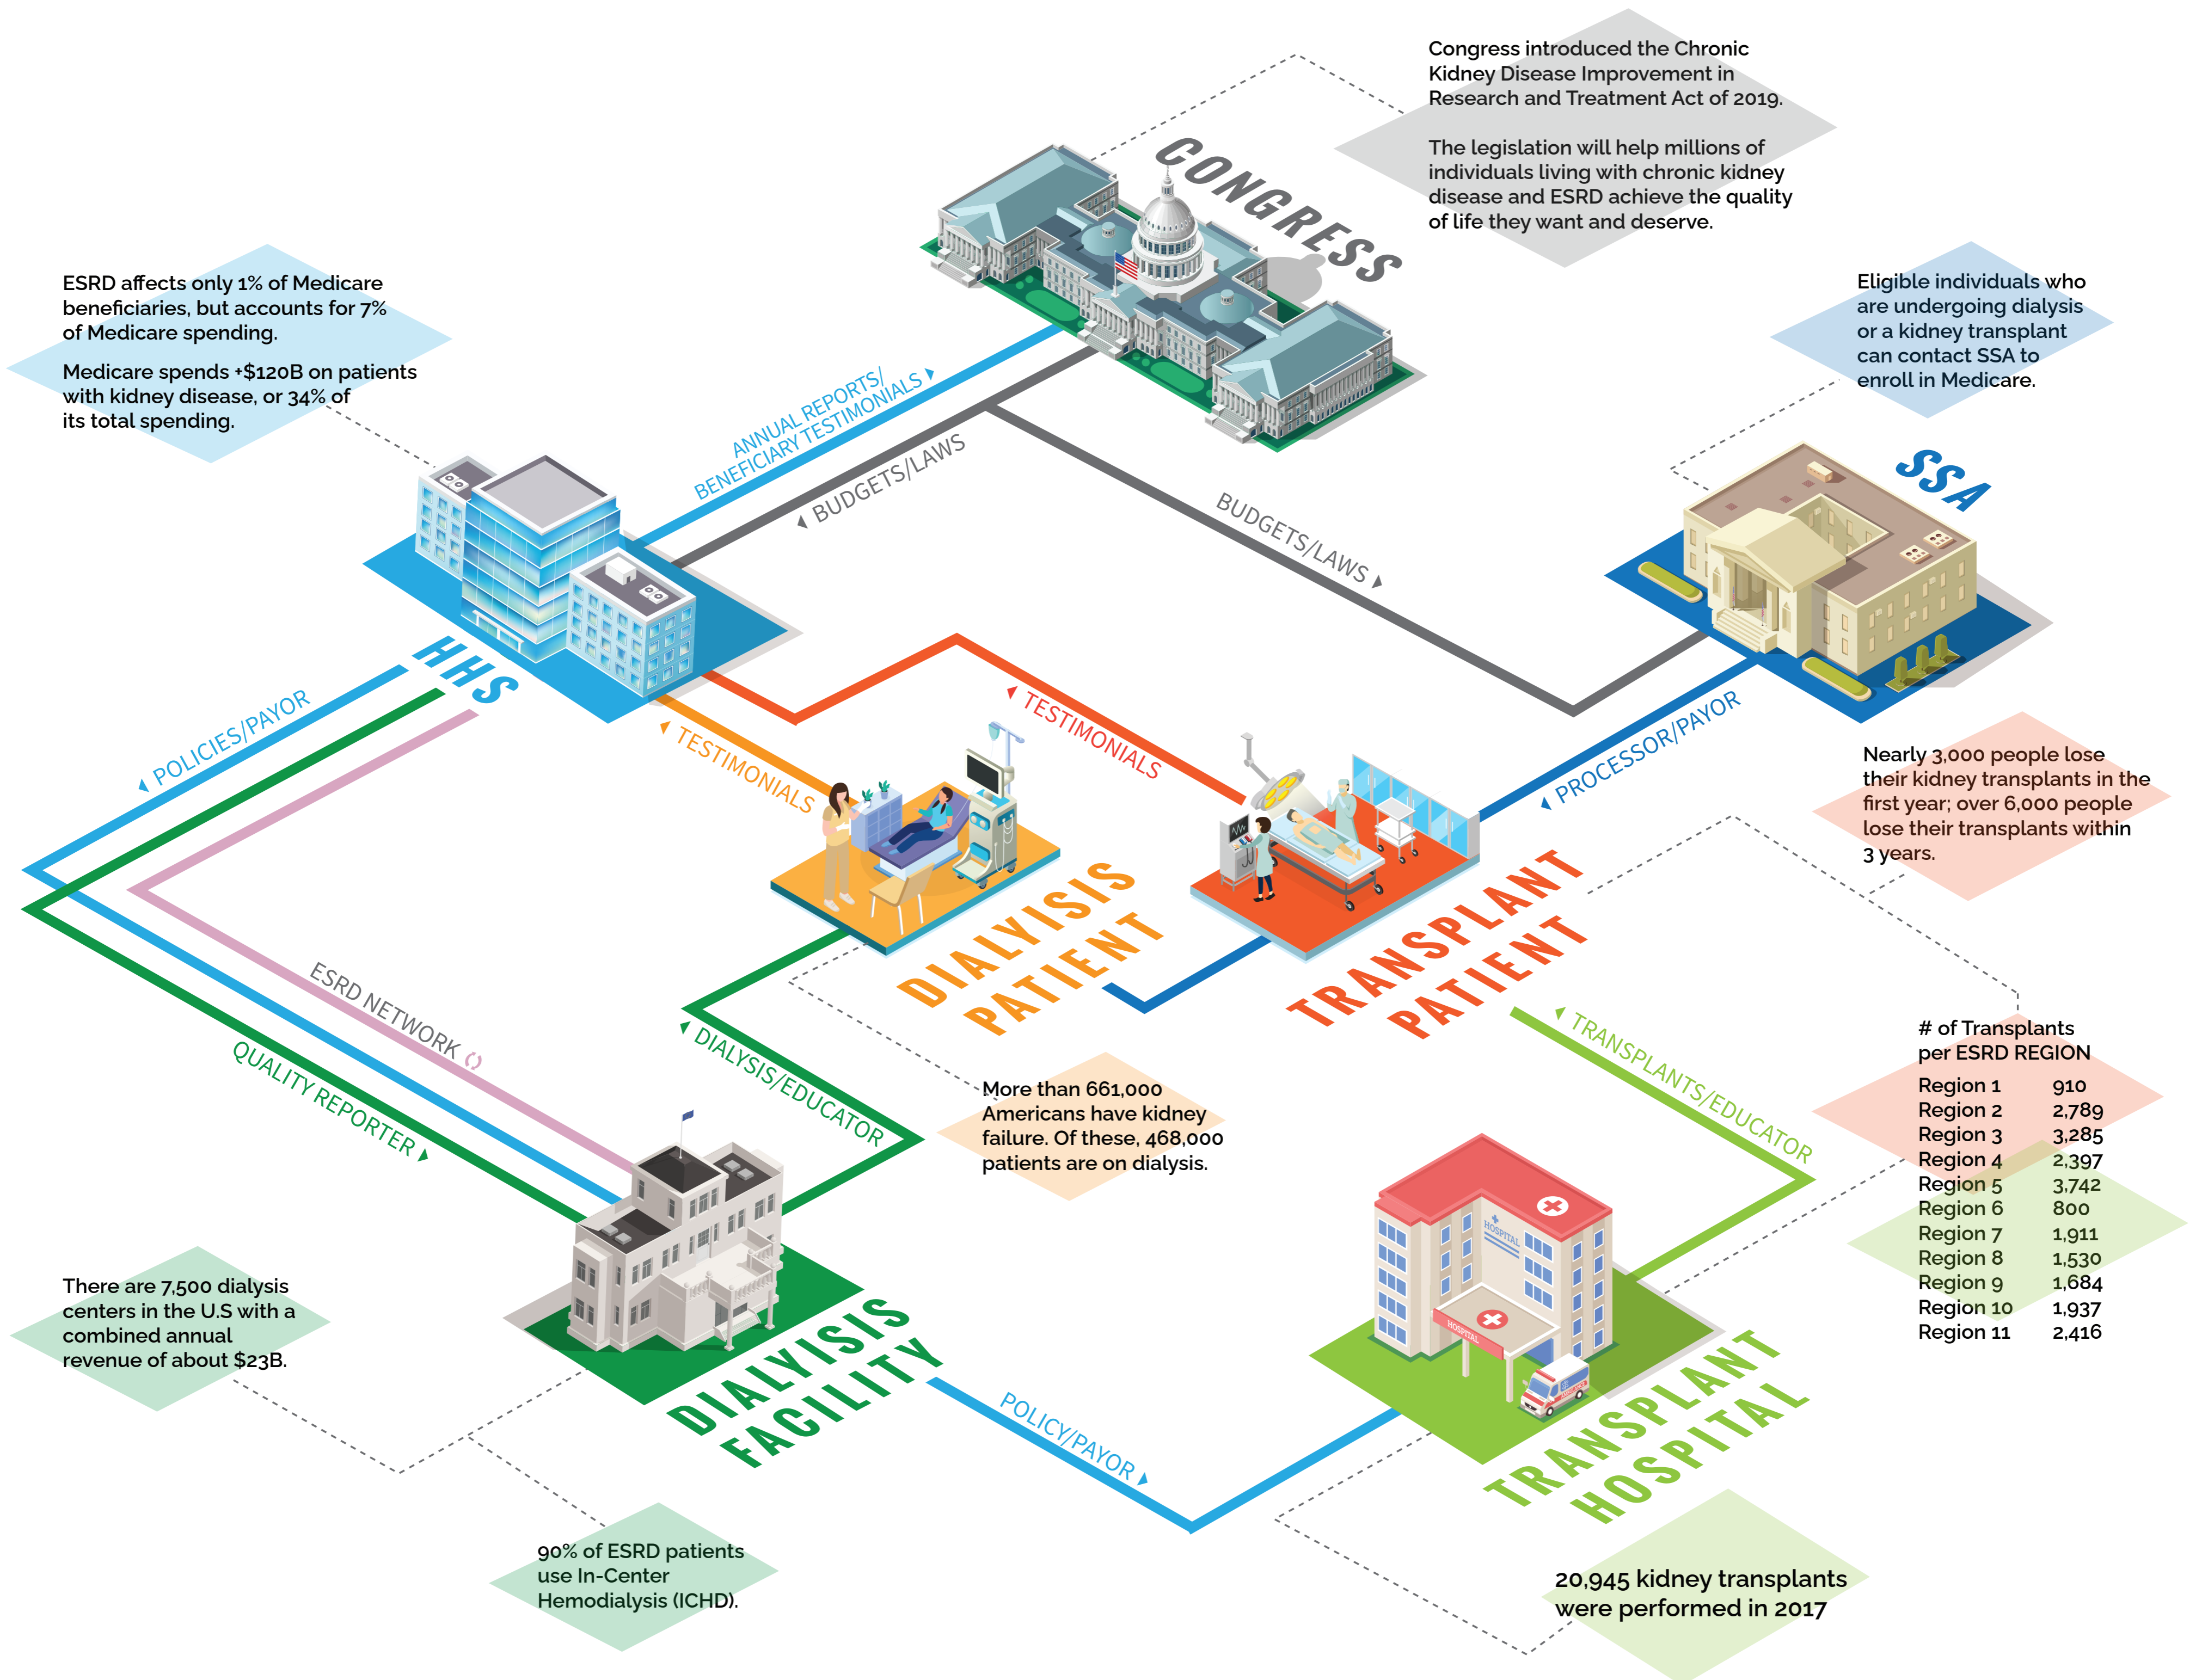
Congress introduced the Chronic Kidney Disease Improvement in Research and Treatment Act of 2019.

The legislation will help millions of individuals living with chronic kidney disease and ESRD achieve the quality of life they want and deserve.

CONGRESS

ESRD affects only 1% of Medicare beneficiaries, but accounts for 7% of Medicare spending.

Medicare spends +$120B on patients with kidney disease, or 34% of its total spending.

Eligible individuals who are undergoing dialysis or a kidney transplant can contact SSA to enroll in Medicare.

SSA

ANNUAL REPORTS/ BENEFICIARY TESTIMONIALS

BUDGETS/LAWS

BUDGETS/LAWS

HHS

POLICIES/PAYOR

TESTIMONIALS

TESTIMONIALS

PROCESSOR/PAYOR

Nearly 3,000 people lose their kidney transplants in the first year; over 6,000 people lose their transplants within 3 years.

DIALYSIS PATIENT

TRANSPLANT PATIENT

ESRD NETWORK

QUALITY REPORTER

DIALYSIS/EDUCATOR

TRANSPLANTS/EDUCATOR

More than 661,000 Americans have kidney failure. Of these, 468,000 patients are on dialysis.

# of Transplants per ESRD REGION

| Region | # |
|---|---|
| Region 1 | 910 |
| Region 2 | 2,789 |
| Region 3 | 3,285 |
| Region 4 | 2,397 |
| Region 5 | 3,742 |
| Region 6 | 800 |
| Region 7 | 1,911 |
| Region 8 | 1,530 |
| Region 9 | 1,684 |
| Region 10 | 1,937 |
| Region 11 | 2,416 |

HOSPITAL

HOSPITAL

There are 7,500 dialysis centers in the U.S with a combined annual revenue of about $23B.

DIALYSIS FACILITY

POLICY/PAYOR

TRANSPLANT HOSPITAL

90% of ESRD patients use In-Center Hemodialysis (ICHD).

20,945 kidney transplants were performed in 2017